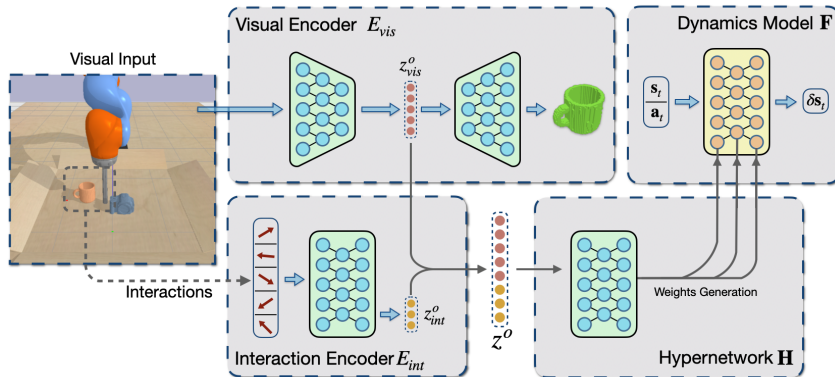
Visual Input

Visual Encoder $E_{vis}$

$z^o_{vis}$

Dynamics Model $\mathbf{F}$

$\mathbf{s}_t$

$\mathbf{a}_t$

$\delta \mathbf{s}_t$

Interactions

$z^o_{int}$

$z^o$

Weights Generation

Interaction Encoder $E_{int}$

Hypernetwork $\mathbf{H}$